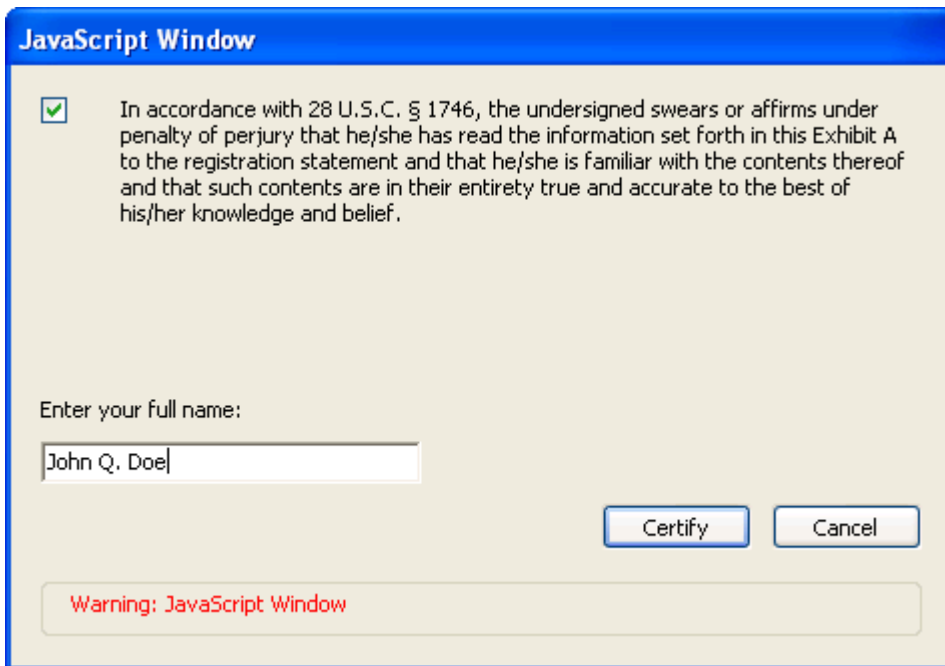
JavaScript Window

In accordance with 28 U.S.C. § 1746, the undersigned swears or affirms under penalty of perjury that he/she has read the information set forth in this Exhibit A to the registration statement and that he/she is familiar with the contents thereof and that such contents are in their entirety true and accurate to the best of his/her knowledge and belief.

Enter your full name:

John Q. Doe

Certify

Cancel

Warning: JavaScript Window